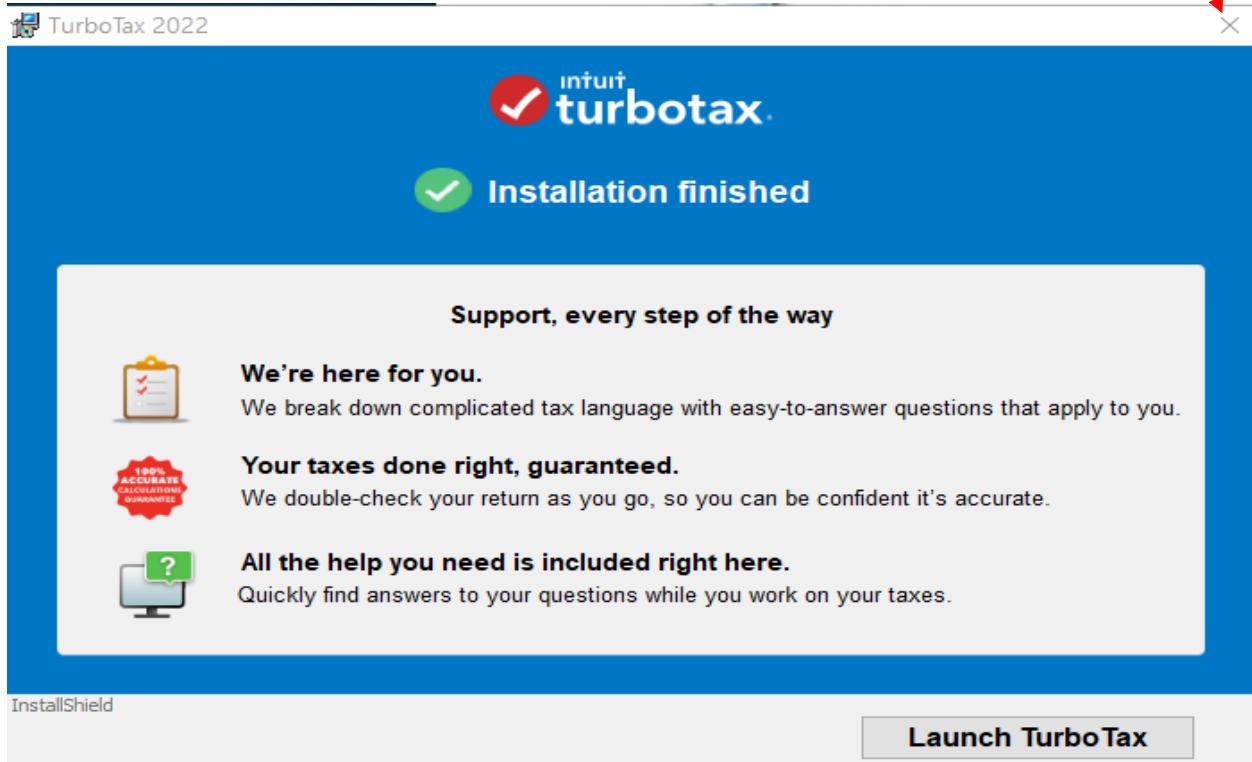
TurboTax 2022

intuit turbotax

Installation finished

Support, every step of the way

We're here for you.
We break down complicated tax language with easy-to-answer questions that apply to you.

100% ACCURATE CALCULATIONS GUARANTEE

Your taxes done right, guaranteed.
We double-check your return as you go, so you can be confident it's accurate.

?

All the help you need is included right here.
Quickly find answers to your questions while you work on your taxes.

InstallShield

Launch TurboTax